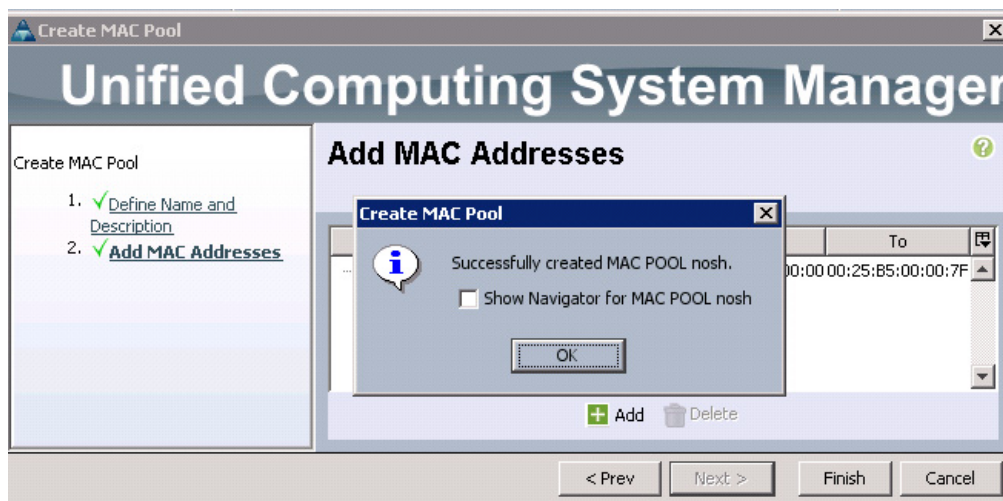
Create MAC Pool

Unified Computing System Manager

Create MAC Pool

1. ✓ Define Name and Description
2. ✓ Add MAC Addresses

Add MAC Addresses

Create MAC Pool

Successfully created MAC POOL nosh.

Show Navigator for MAC POOL nosh

OK

To

00:00 00:25:B5:00:00:7F

Add Delete

< Prev Next > Finish Cancel